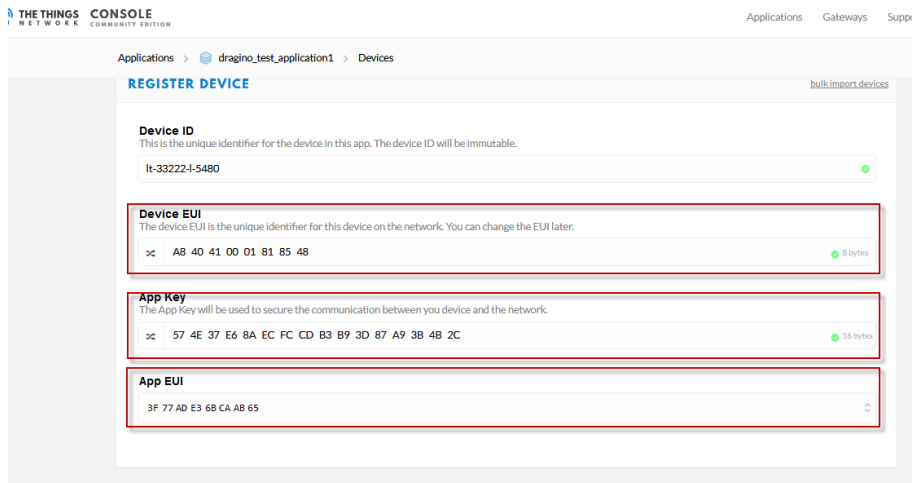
THE THINGS NETWORK CONSOLE COMMUNITY EDITION

Applications Gateways Suppo

Applications > dragino_test_application1 > Devices

REGISTER DEVICE

bulk import devices

Device ID
This is the unique identifier for the device in this app. The device ID will be immutable.

lt-33222-l-5480

Device EUI
The device EUI is the unique identifier for this device on the network. You can change the EUI later.

A8 40 41 00 01 81 85 48

8 bytes

App Key
The App Key will be used to secure the communication between you device and the network.

57 4E 37 E6 8A EC FC CD B3 B9 3D 87 A9 3B 4B 2C

16 bytes

App EUI

3F 77 AD E3 6B CA AB 65